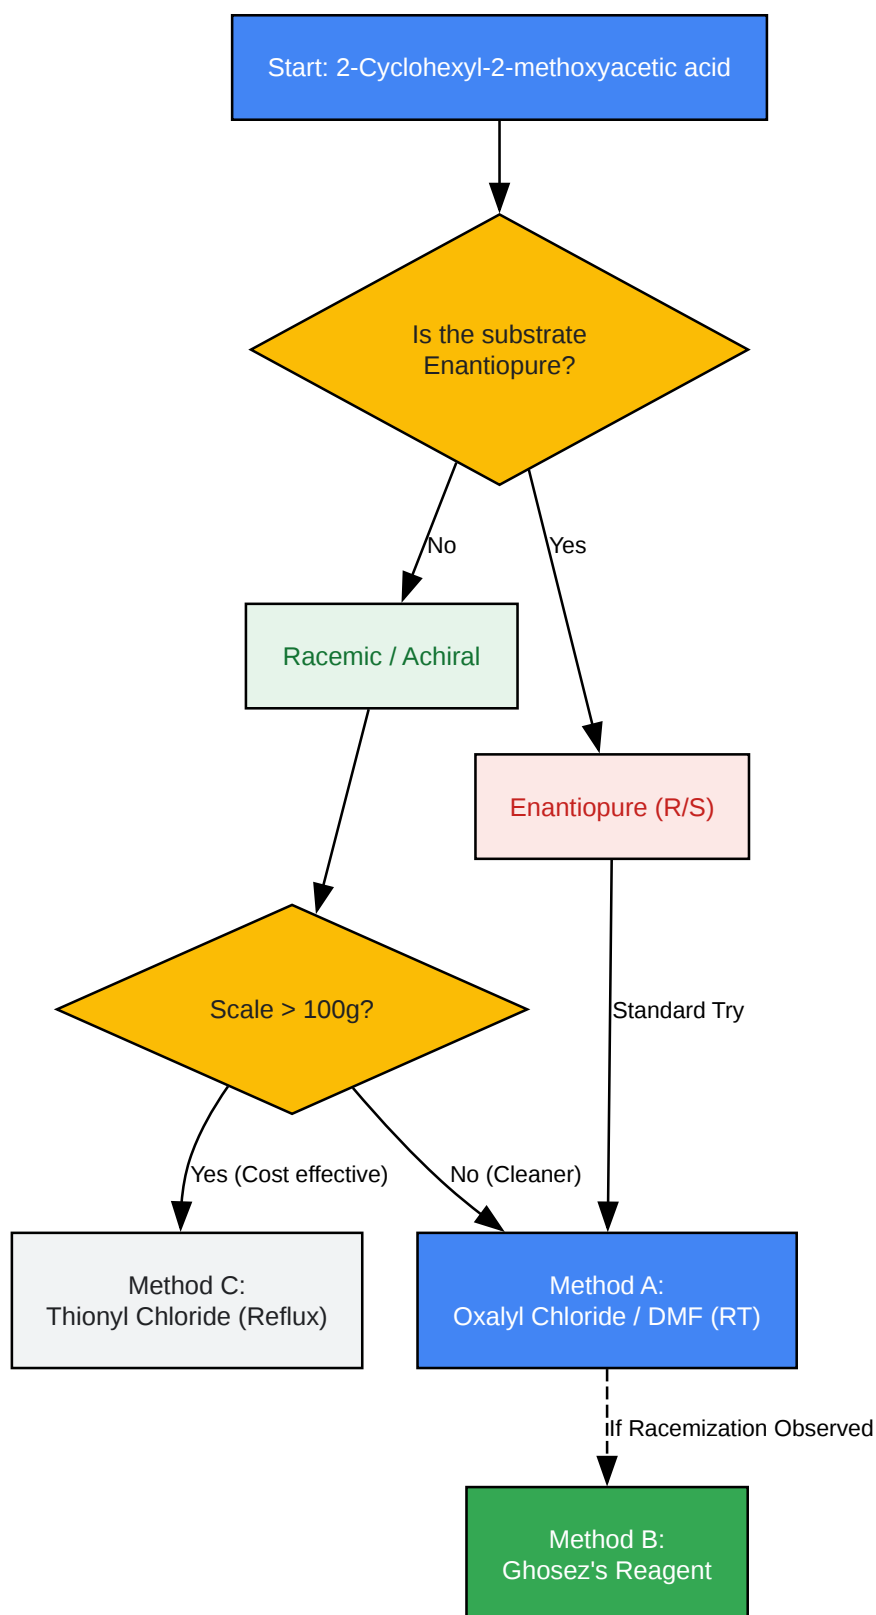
Start: 2-Cyclohexyl-2-methoxyacetic acid

Is the substrate Enantiopure?

No

Yes

Racemic / Achiral

Enantiopure (R/S)

Scale > 100g?

Standard Try

Yes (Cost effective)

No (Cleaner)

Method C:
Thionyl Chloride (Reflux)

Method A:
Oxalyl Chloride / DMF (RT)

If Racemization Observed

Method B:
Ghosez's Reagent